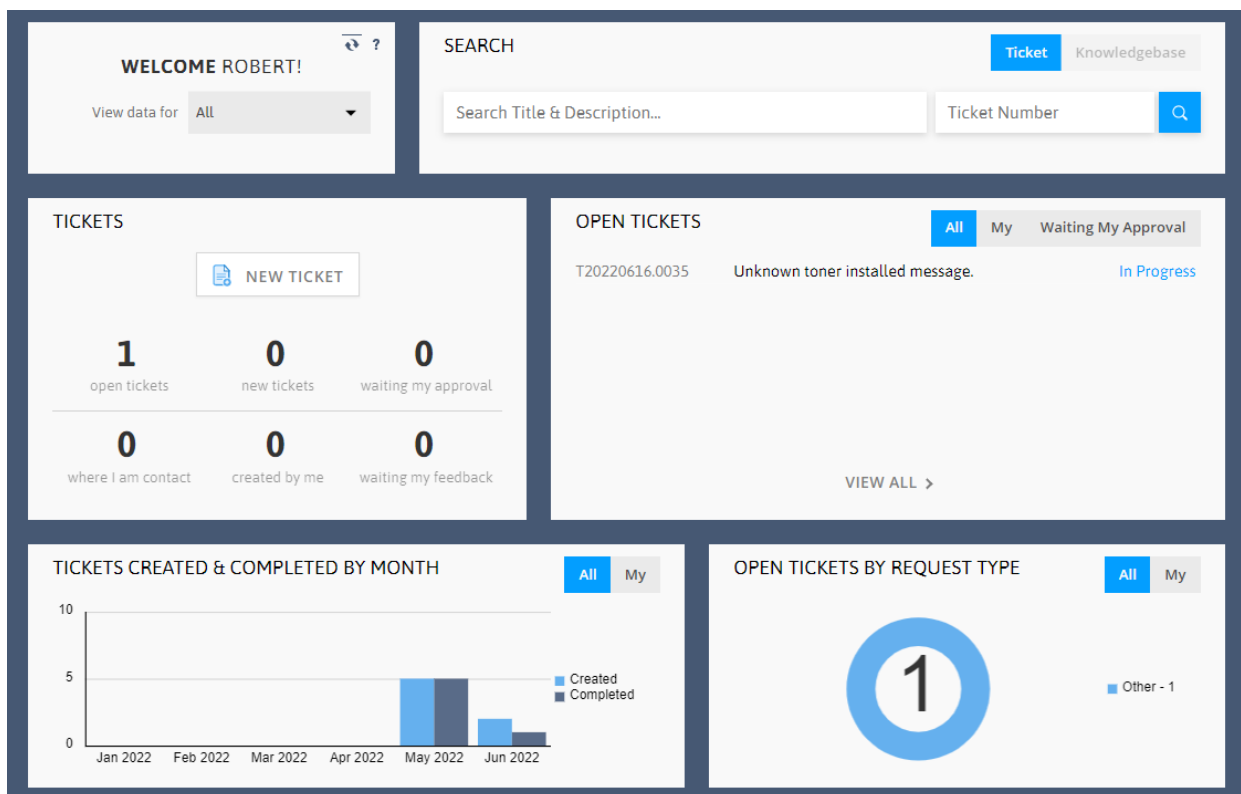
?

WELCOME ROBERT!

View data for All

SEARCH

Ticket Knowledgebase

Search Title & Description...

Ticket Number

TICKETS

NEW TICKET

1
open tickets

0
new tickets

0
waiting my approval

0
where I am contact

0
created by me

0
waiting my feedback

OPEN TICKETS

All My Waiting My Approval

T20220616.0035 Unknown toner installed message. In Progress

VIEW ALL >

TICKETS CREATED & COMPLETED BY MONTH

All My

10
5
0

Jan 2022 Feb 2022 Mar 2022 Apr 2022 May 2022 Jun 2022

Created
Completed

OPEN TICKETS BY REQUEST TYPE

All My

1

Other - 1